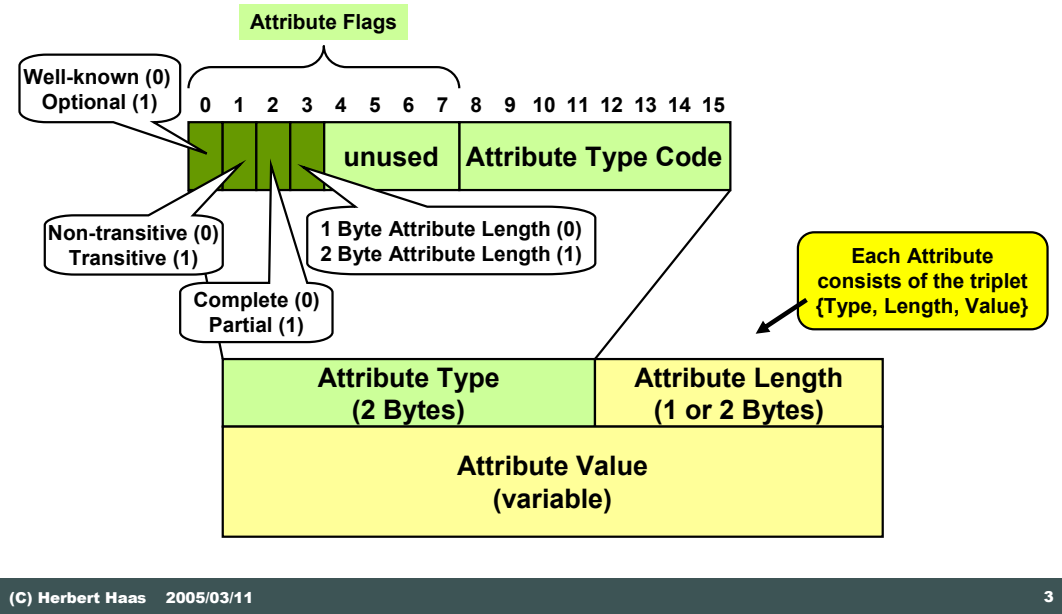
Attribute Flags

Well-known (0)
Optional (1)

0 1 2 3 4 5 6 7 8 9 10 11 12 13 14 15

unused

Attribute Type Code

Non-transitive (0)
Transitive (1)

1 Byte Attribute Length (0)
2 Byte Attribute Length (1)

Complete (0)
Partial (1)

Each Attribute consists of the triplet {Type, Length, Value}

| Attribute Type (2 Bytes) | Attribute Length (1 or 2 Bytes) |
|---|---|
| Attribute Value (variable) | |

(C) Herbert Haas 2005/03/11

3